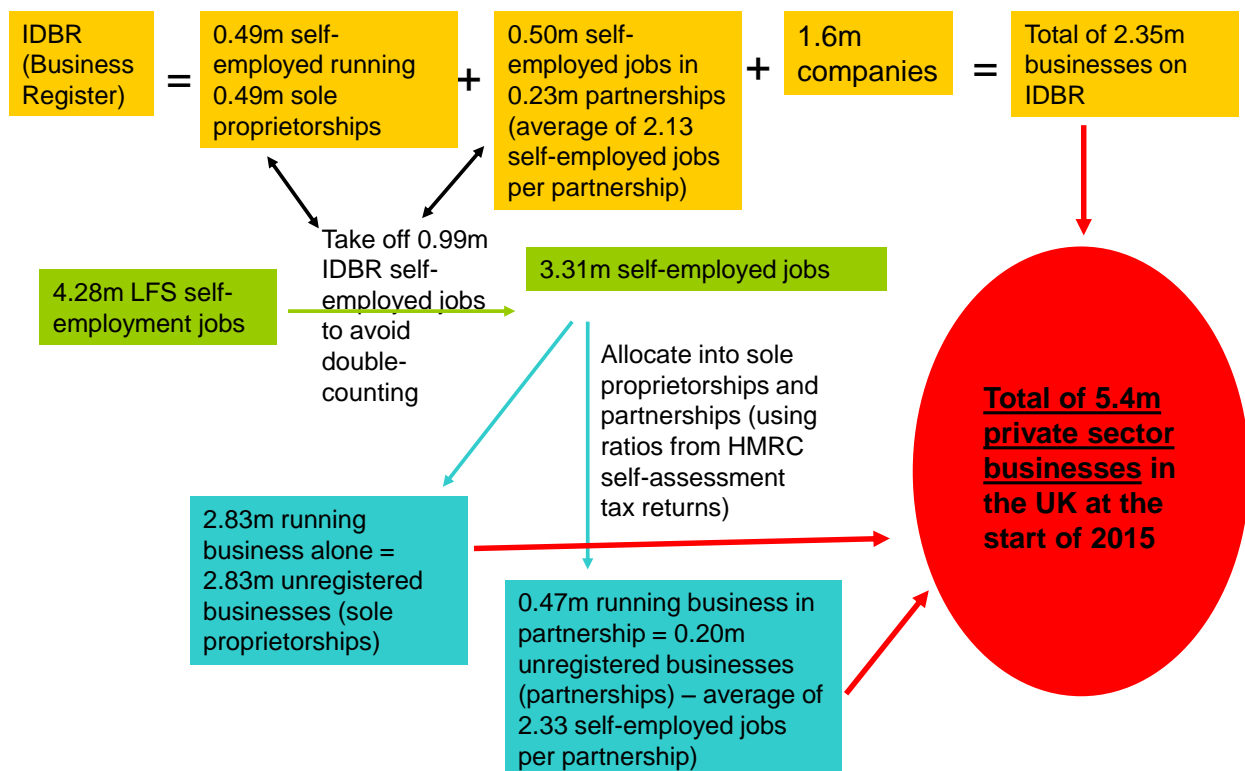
IDBR (Business Register)

=

0.49m self-employed running 0.49m sole proprietorships

+

0.50m self-employed jobs in 0.23m partnerships (average of 2.13 self-employed jobs per partnership)

+

1.6m companies

=

Total of 2.35m businesses on IDBR

Take off 0.99m IDBR self-employed jobs to avoid double-counting

4.28m LFS self-employment jobs

3.31m self-employed jobs

Allocate into sole proprietorships and partnerships (using ratios from HMRC self-assessment tax returns)

2.83m running business alone = 2.83m unregistered businesses (sole proprietorships)

0.47m running business in partnership = 0.20m unregistered businesses (partnerships) – average of 2.33 self-employed jobs per partnership)

Total of 5.4m private sector businesses in the UK at the start of 2015